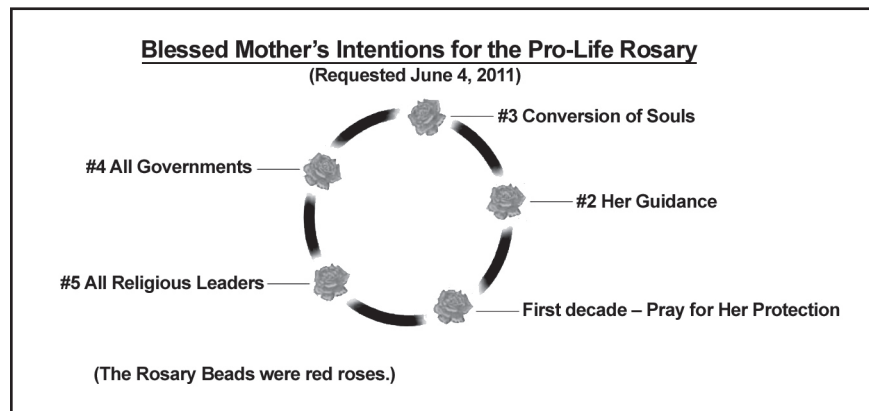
Blessed Mother's Intentions for the Pro-Life Rosary
(Requested June 4, 2011)

#3 Conversion of Souls

#4 All Governments

#2 Her Guidance

#5 All Religious Leaders

First decade – Pray for Her Protection

(The Rosary Beads were red roses.)